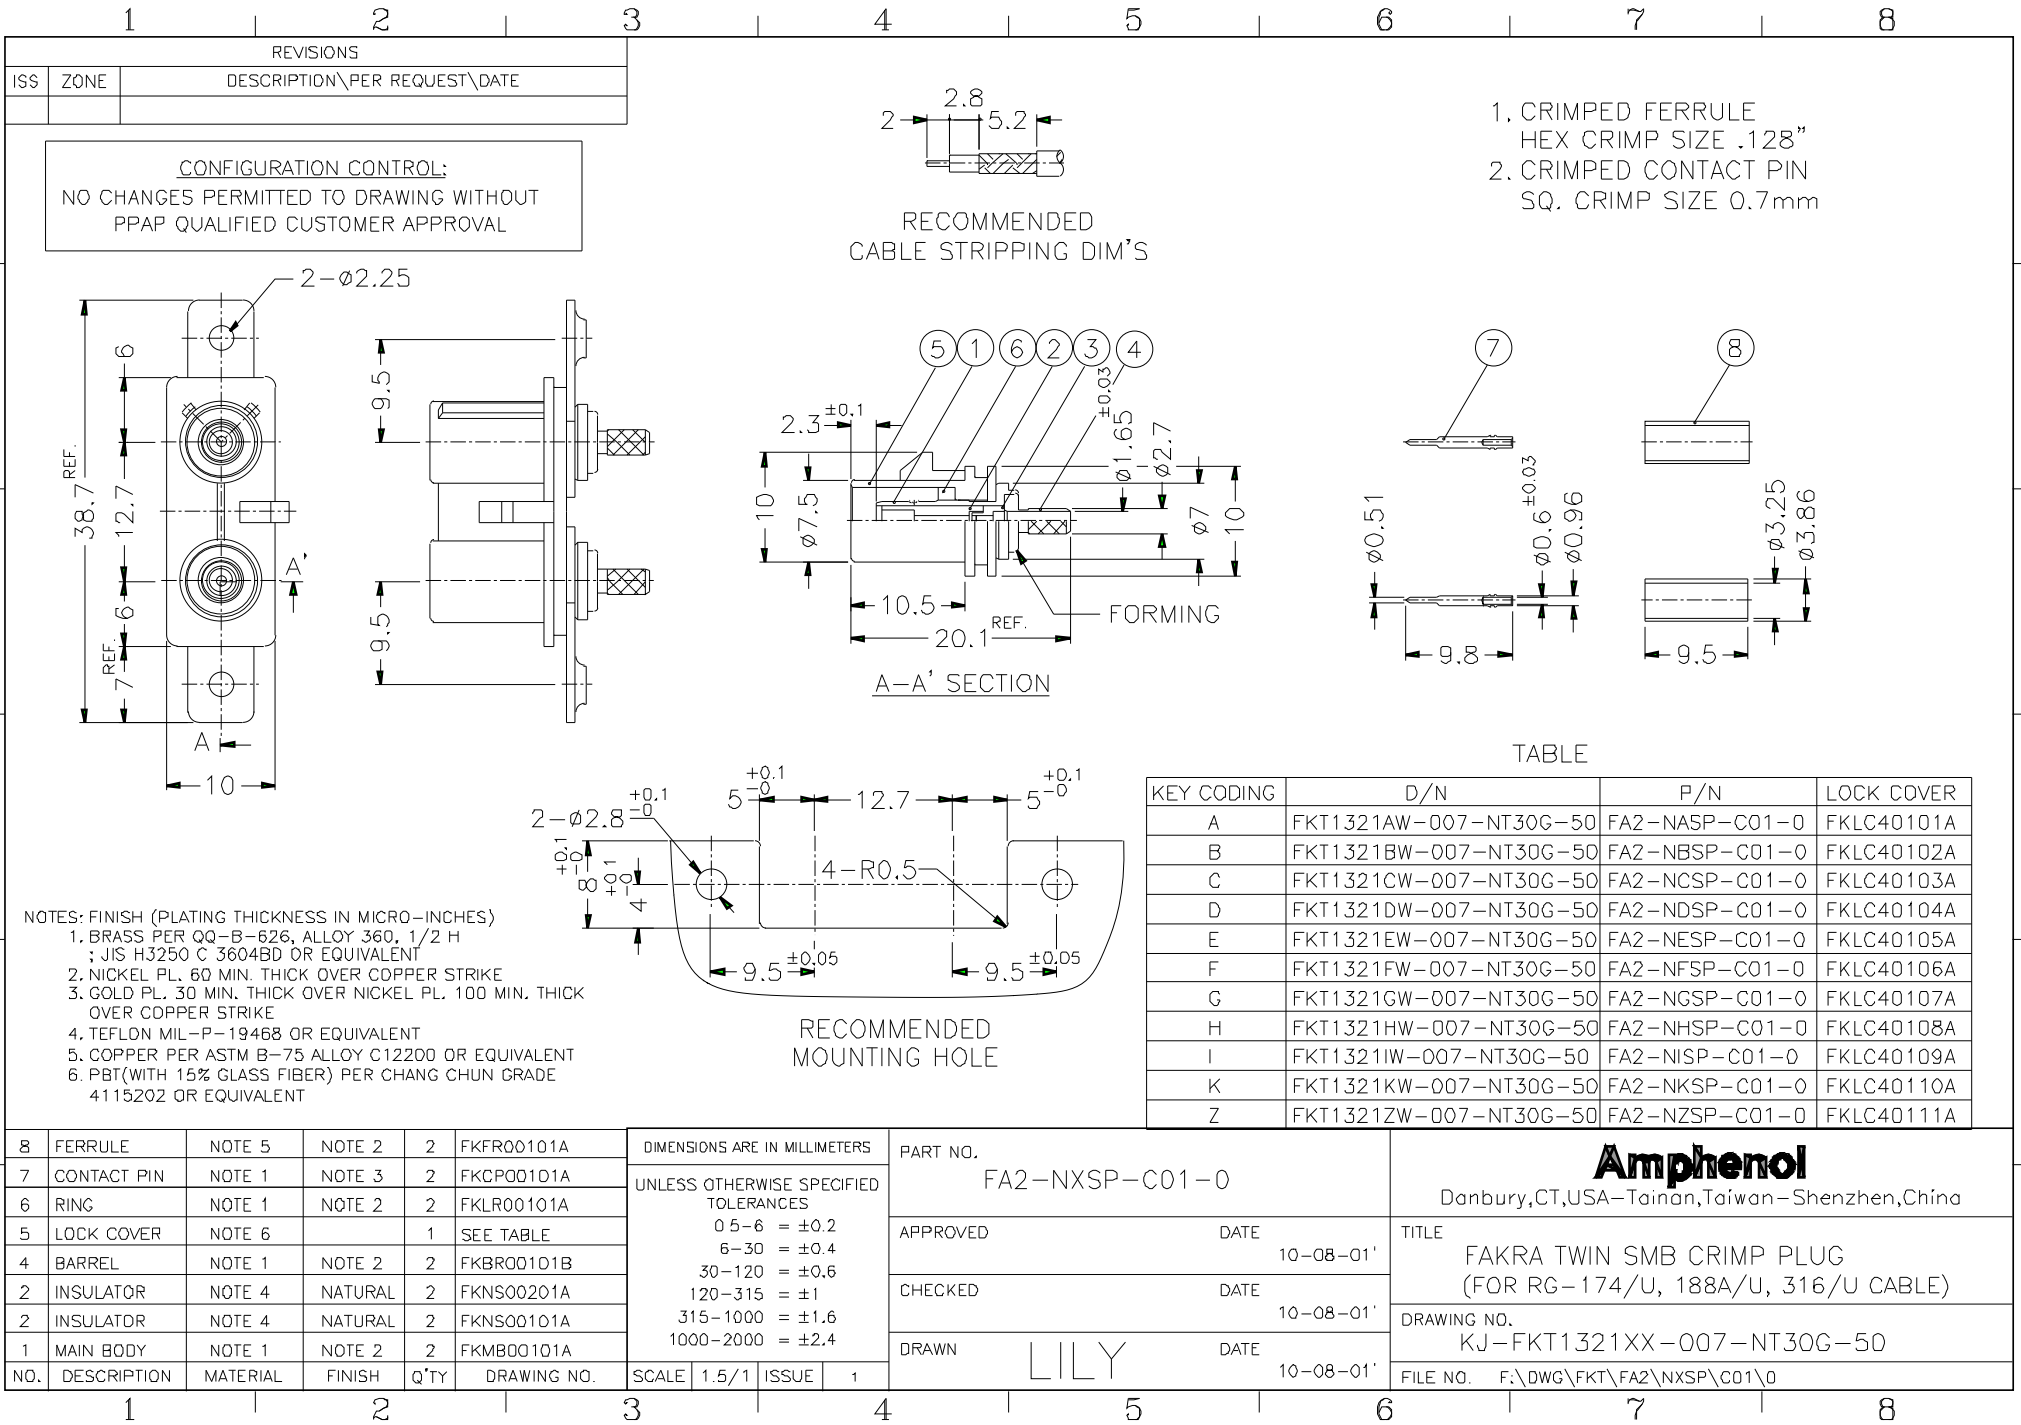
1 2 3 4 5 6 7 8

REVISIONS

| ISS | ZONE | DESCRIPTION\PER REQUEST\DATE |
|---|---|---|
| | | |

CONFIGURATION CONTROL:
NO CHANGES PERMITTED TO DRAWING WITHOUT PPAP QUALIFIED CUSTOMER APPROVAL

2 2.8 5.2
RECOMMENDED CABLE STRIPPING DIM'S

1. CRIMPED FERRULE HEX CRIMP SIZE .128"
2. CRIMPED CONTACT PIN SQ. CRIMP SIZE 0.7mm

2-Ø2.25
6
12.7
38.7 REF.
6
7 REF.
A'
A
10
9.5
9.5

5 1 6 2 3 4
2.3 ±0.1
10
Ø7.5
Ø1.65 ±0.03
Ø2.7
Ø7
10
10.5
20.1 REF.
FORMING
A-A' SECTION

7 8
Ø0.51
Ø0.6 ±0.03
Ø0.96
9.8
Ø3.25
Ø3.86
9.5

TABLE

| KEY CODING | D/N | P/N | LOCK COVER |
|---|---|---|---|
| A | FKT1321AW-007-NT30G-50 | FA2-NASP-C01-0 | FKLC40101A |
| B | FKT1321BW-007-NT30G-50 | FA2-NBSP-C01-0 | FKLC40102A |
| C | FKT1321CW-007-NT30G-50 | FA2-NCSP-C01-0 | FKLC40103A |
| D | FKT1321DW-007-NT30G-50 | FA2-NDSP-C01-0 | FKLC40104A |
| E | FKT1321EW-007-NT30G-50 | FA2-NESP-C01-0 | FKLC40105A |
| F | FKT1321FW-007-NT30G-50 | FA2-NFSP-C01-0 | FKLC40106A |
| G | FKT1321GW-007-NT30G-50 | FA2-NGSP-C01-0 | FKLC40107A |
| H | FKT1321HW-007-NT30G-50 | FA2-NHSP-C01-0 | FKLC40108A |
| I | FKT1321IW-007-NT30G-50 | FA2-NISP-C01-0 | FKLC40109A |
| K | FKT1321KW-007-NT30G-50 | FA2-NKSP-C01-0 | FKLC40110A |
| Z | FKT1321ZW-007-NT30G-50 | FA2-NZSP-C01-0 | FKLC40111A |

2-Ø2.8 $^{+0.1}_{-0}$
5 $^{+0.1}_{-0}$
12.7
5 $^{+0.1}_{-0}$
8 $^{+0.1}_{-0}$
4 $^{+0.1}_{-0}$
4-R0.5
9.5 ±0.05
9.5 ±0.05
RECOMMENDED MOUNTING HOLE

NOTES: FINISH (PLATING THICKNESS IN MICRO-INCHES)
1. BRASS PER QQ-B-626, ALLOY 360, 1/2 H ; JIS H3250 C 3604BD OR EQUIVALENT
2. NICKEL PL. 60 MIN. THICK OVER COPPER STRIKE
3. GOLD PL. 30 MIN. THICK OVER NICKEL PL. 100 MIN. THICK OVER COPPER STRIKE
4. TEFLON MIL-P-19468 OR EQUIVALENT
5. COPPER PER ASTM B-75 ALLOY C12200 OR EQUIVALENT
6. PBT(WITH 15% GLASS FIBER) PER CHANG CHUN GRADE 4115202 OR EQUIVALENT

| 8 | FERRULE | NOTE 5 | NOTE 2 | 2 | FKFR00101A |
|---|---|---|---|---|---|
| 7 | CONTACT PIN | NOTE 1 | NOTE 3 | 2 | FKCP00101A |
| 6 | RING | NOTE 1 | NOTE 2 | 2 | FKLR00101A |
| 5 | LOCK COVER | NOTE 6 | | 1 | SEE TABLE |
| 4 | BARREL | NOTE 1 | NOTE 2 | 2 | FKBR00101B |
| 2 | INSULATOR | NOTE 4 | NATURAL | 2 | FKNS00201A |
| 2 | INSULATOR | NOTE 4 | NATURAL | 2 | FKNS00101A |
| 1 | MAIN BODY | NOTE 1 | NOTE 2 | 2 | FKMB00101A |
| NO. | DESCRIPTION | MATERIAL | FINISH | Q'TY | DRAWING NO. |

DIMENSIONS ARE IN MILLIMETERS
UNLESS OTHERWISE SPECIFIED TOLERANCES
0 5-6 = ±0.2
6-30 = ±0.4
30-120 = ±0.6
120-315 = ±1
315-1000 = ±1.6
1000-2000 = ±2.4
SCALE 1.5/1 ISSUE 1

PART NO. FA2-NXSP-C01-0
APPROVED DATE 10-08-01'
CHECKED DATE 10-08-01'
DRAWN LILY DATE 10-08-01'

Amphenol
Danbury,CT,USA-Tainan,Taiwan-Shenzhen,China
TITLE FAKRA TWIN SMB CRIMP PLUG (FOR RG-174/U, 188A/U, 316/U CABLE)
DRAWING NO. KJ-FKT1321XX-007-NT30G-50
FILE NO. F:\DWG\FKT\FA2\NXSP\C01\0

1 2 3 4 5 6 7 8